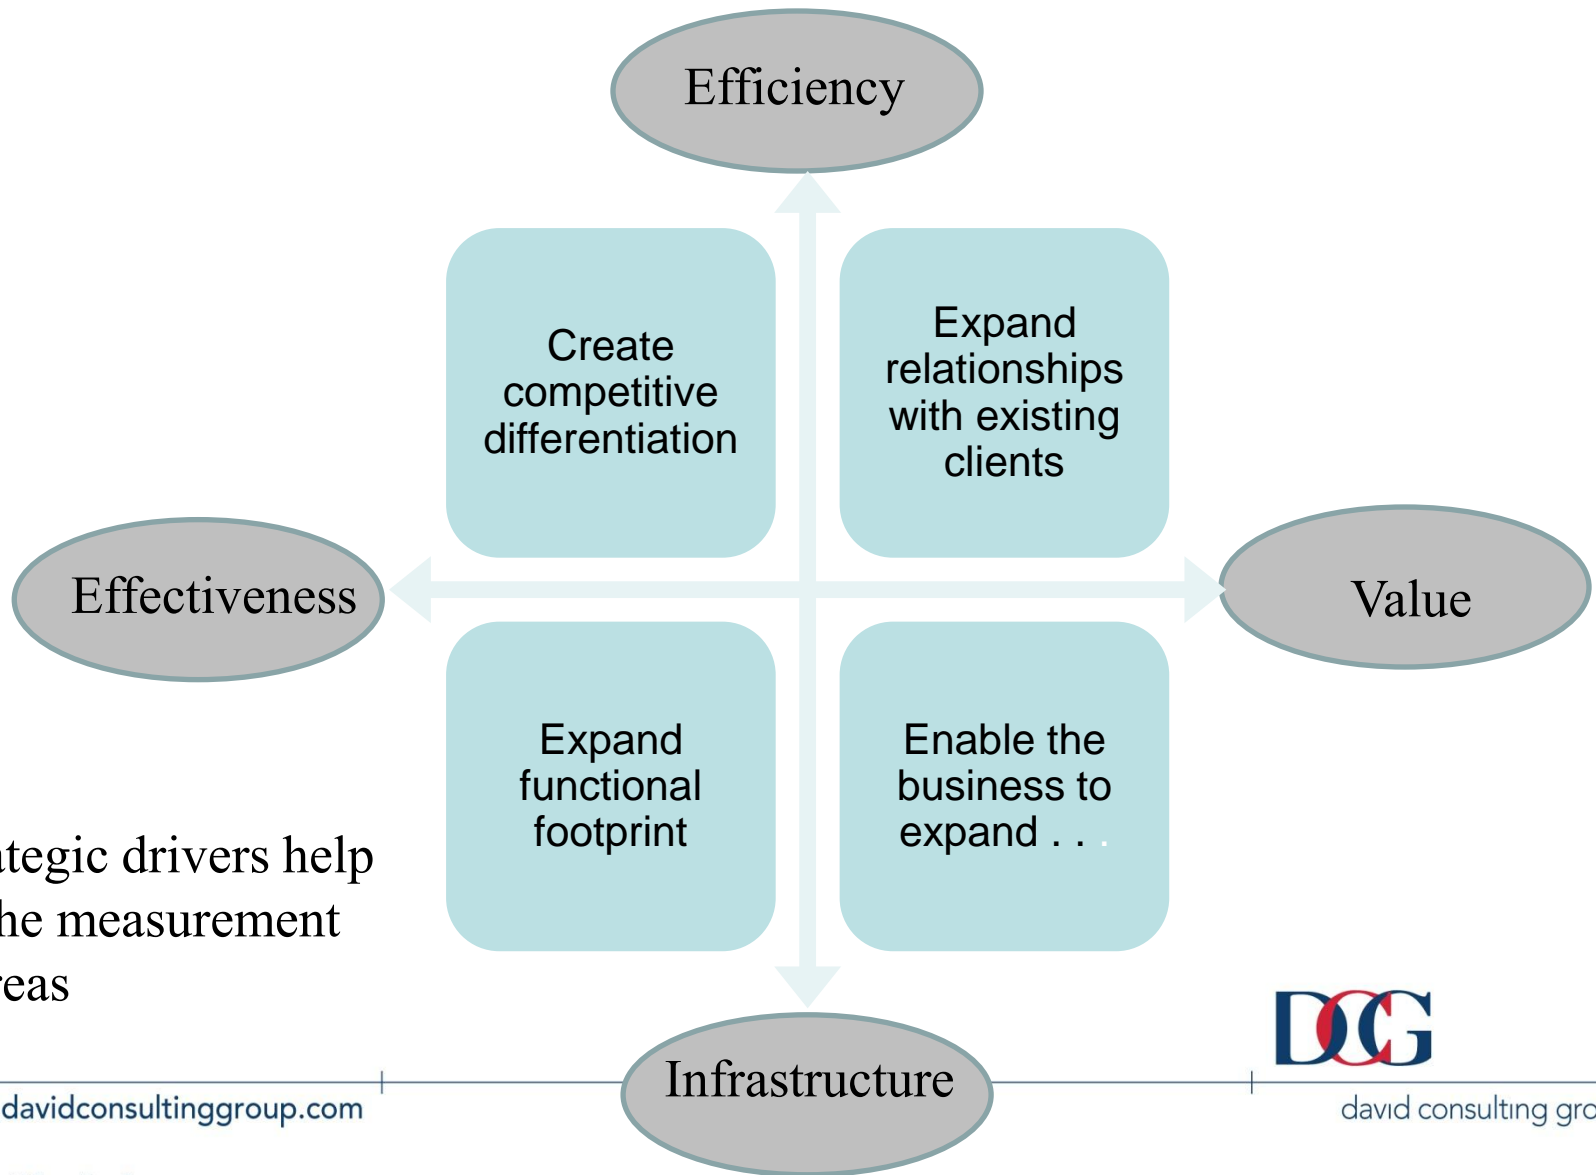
Efficiency

Create competitive differentiation

Expand relationships with existing clients

Effectiveness

Value

Expand functional footprint

Enable the business to expand . . .

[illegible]tegic drivers help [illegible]he measurement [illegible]eas

Infrastructure

DCG

davidconsultinggroup.com

david consulting gro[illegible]